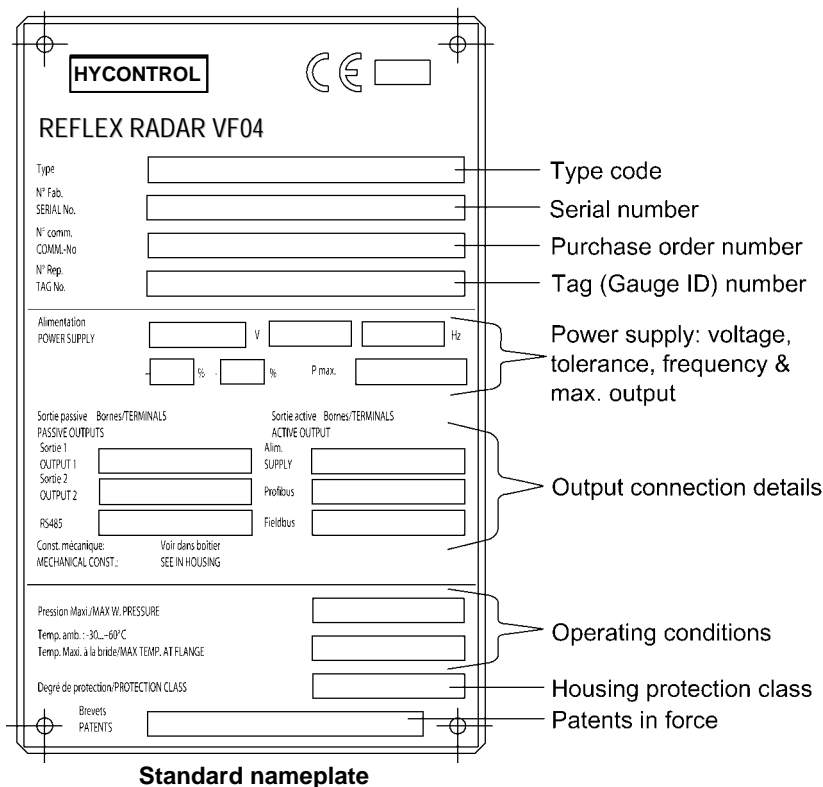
HYCONTROL

CE

REFLEX RADAR VF04

Type

N° Fab.
SERIAL No.

N° comm.
COMM.-No

N° Rep.
TAG No.

Type code

Serial number

Purchase order number

Tag (Gauge ID) number

Alimentation
POWER SUPPLY

V

Hz

%

%

P max.

Power supply: voltage, tolerance, frequency & max. output

Sortie passive Bornes/TERMINALS
PASSIVE OUTPUTS

Sortie active Bornes/TERMINALS
ACTIVE OUTPUT

Sortie 1
OUTPUT 1

Alim.
SUPPLY

Sortie 2
OUTPUT 2

Profibus

RS485

Fieldbus

Const. mécanique:
MECHANICAL CONST.:

Voir dans boîtier
SEE IN HOUSING

Output connection details

Pression Maxi./MAX W. PRESSURE

Temp. amb. : -30...-60°C
Temp. Maxi. à la bride/MAX TEMP. AT FLANGE

Operating conditions

Degré de protection/PROTECTION CLASS

Housing protection class

Brevets
PATENTS

Patents in force

Standard nameplate